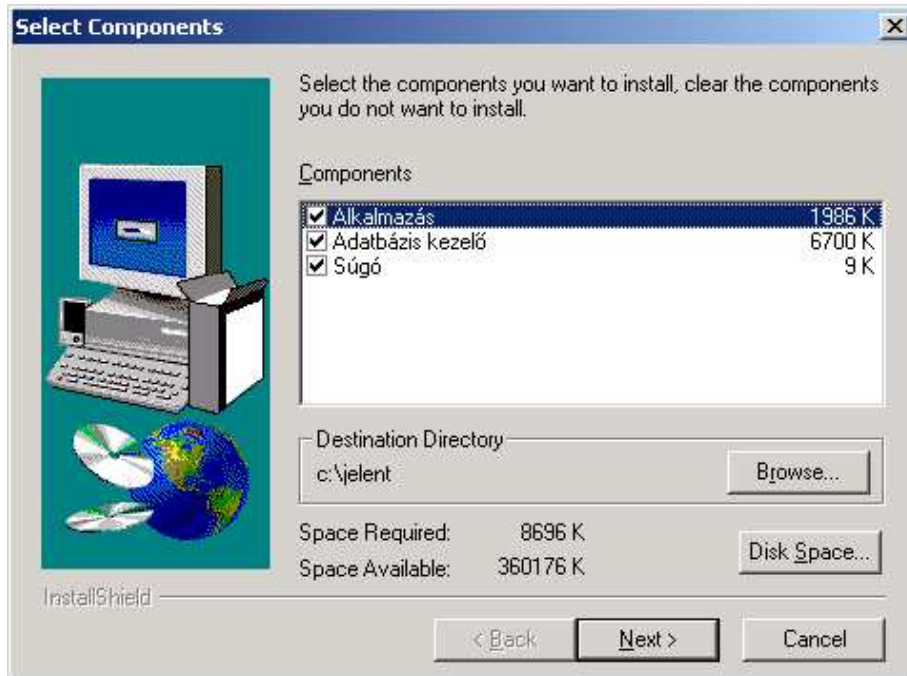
Select Components

×

Select the components you want to install, clear the components you do not want to install.

Components

| | |
|---|---|
| ☑ Alkalmazás | 1986 K |
| ☑ Adatbázis kezelő | 6700 K |
| ☑ Súgó | 9 K |

Destination Directory

c:\jelent

Browse...

Space Required: 8696 K

Space Available: 360176 K

Disk Space...

InstallShield

< Back

Next >

Cancel